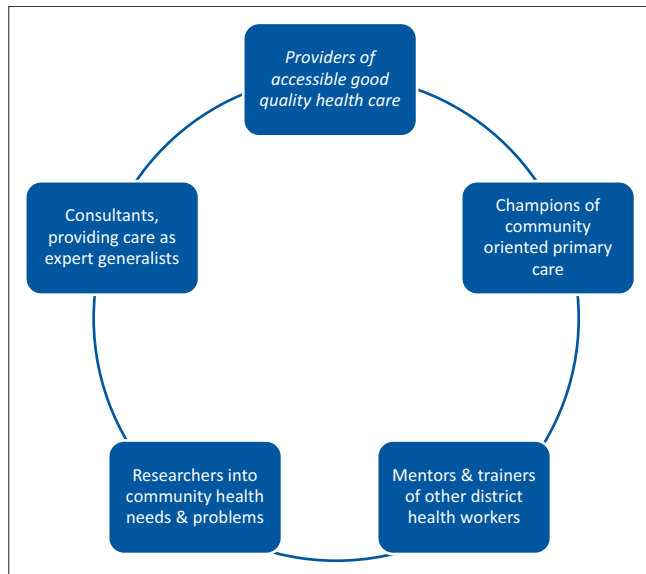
Providers of accessible good quality health care

Champions of community oriented primary care

Mentors & trainers of other district health workers

Researchers into community health needs & problems

Consultants, providing care as expert generalists